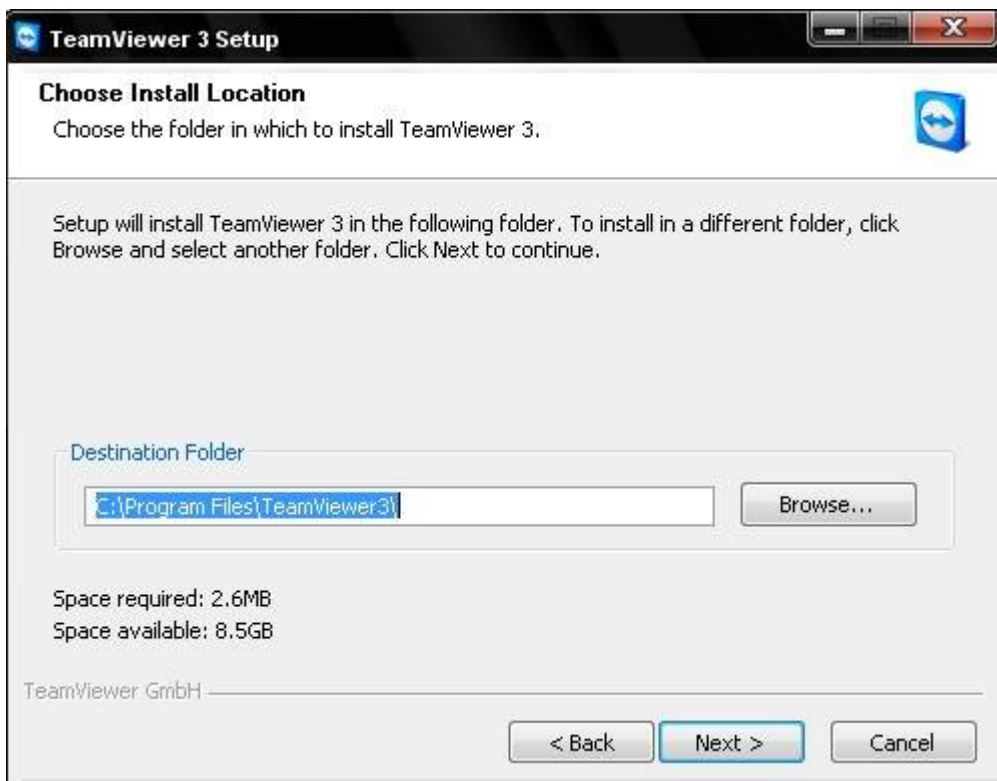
TeamViewer 3 Setup

Choose Install Location

Choose the folder in which to install TeamViewer 3.

Setup will install TeamViewer 3 in the following folder. To install in a different folder, click Browse and select another folder. Click Next to continue.

Destination Folder

C:\Program Files\TeamViewer3\

Browse...

Space required: 2.6MB
Space available: 8.5GB

TeamViewer GmbH

< Back

Next >

Cancel